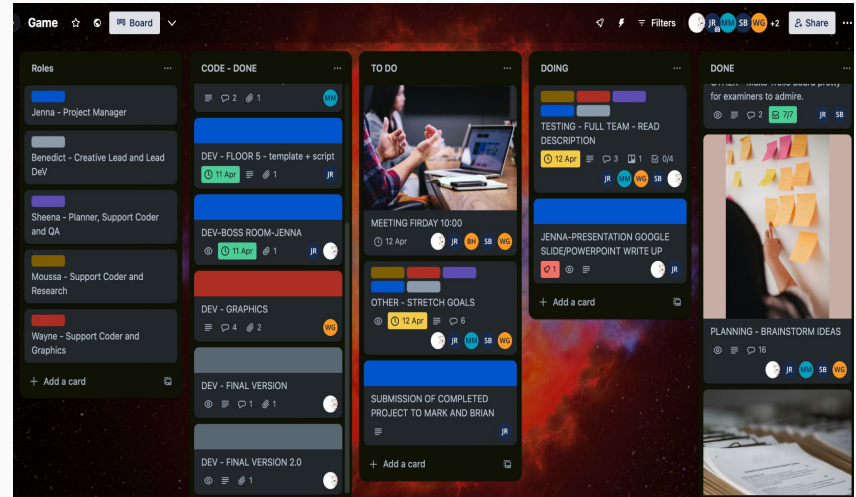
Game ☆ Board Filters JR MM SB WG +2 Share ...

Roles ...

Jenna - Project Manager

Benedict - Creative Lead and Lead DeV

Sheena - Planner, Support Coder and QA

Moussa - Support Coder and Research

Wayne - Support Coder and Graphics

+ Add a card

CODE - DONE ...

2 1 MM

DEV - FLOOR 5 - template + script

11 Apr 1 JR

DEV-BOSS ROOM-JENNA

11 Apr 1 JR

DEV - GRAPHICS

4 2 WG

DEV - FINAL VERSION

1 1

DEV - FINAL VERSION 2.0

1

TO DO ...

MEETING FRIDAY 10:00

12 Apr JR BH SB WG

OTHER - STRETCH GOALS

12 Apr 6

JR MM SB WG

SUBMISSION OF COMPLETED PROJECT TO MARK AND BRIAN

JR

+ Add a card

DOING ...

TESTING - FULL TEAM - READ DESCRIPTION

12 Apr 3 1 0/4

JR MM WG SB

JENNA-PRESENTATION GOOGLE SLIDE/POWERPOINT WRITE UP

1 JR

+ Add a card

DONE

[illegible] - Make Trello board pretty for examiners to admire.

2 7/7 JR SB

PLANNING - BRAINSTORM IDEAS

16

JR MM SB WG